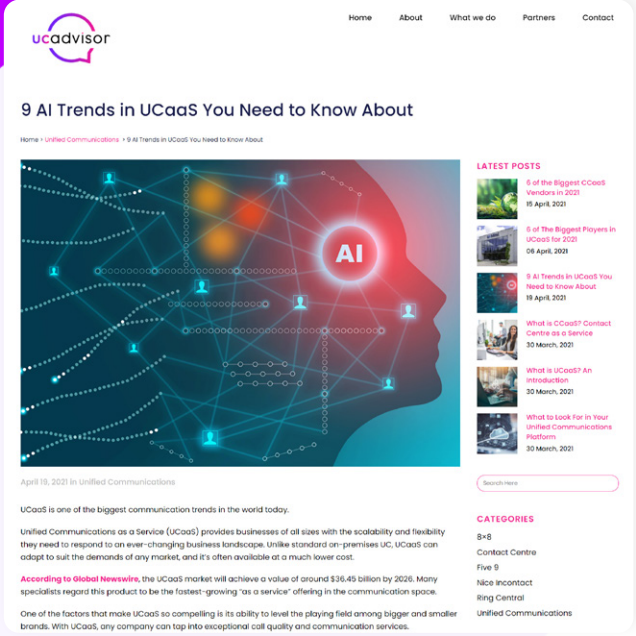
ucadvisor

Home About What we do Partners Contact

9 AI Trends in UCaaS You Need to Know About

Home > Unified Communications > 9 AI Trends in UCaaS You Need to Know About

AI

April 19, 2021 in Unified Communications

UCaaS is one of the biggest communication trends in the world today.

Unified Communications as a Service (UCaaS) provides businesses of all sizes with the scalability and flexibility they need to respond to an ever-changing business landscape. Unlike standard on-premises UC, UCaaS can adapt to suit the demands of any market, and it's often available at a much lower cost.

According to Global Newswire, the UCaaS market will achieve a value of around $36.45 billion by 2026. Many specialists regard this product to be the fastest-growing "as a service" offering in the communication space.

One of the factors that make UCaaS so compelling is its ability to level the playing field among bigger and smaller brands. With UCaaS, any company can tap into exceptional call quality and communication services.

LATEST POSTS

6 of the Biggest CCaaS Vendors in 2021
15 April, 2021

6 of The Biggest Players in UCaaS for 2021
08 April, 2021

9 AI Trends in UCaaS You Need to Know About
19 April, 2021

What is CCaaS? Contact Centre as a Service
30 March, 2021

What is UCaaS? An Introduction
30 March, 2021

What to Look For in Your Unified Communications Platform
30 March, 2021

Search Here

CATEGORIES

8x8
Contact Centre
Five 9
Nice Incontact
Ring Central
Unified Communications